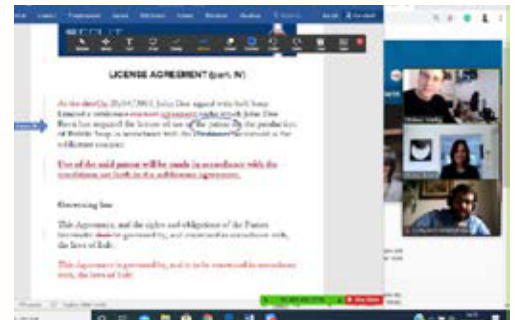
LICENSE AGREEMENT (part. IV)

As the date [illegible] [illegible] agreed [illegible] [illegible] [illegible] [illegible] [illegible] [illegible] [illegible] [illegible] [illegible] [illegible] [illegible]

Use of the said patent will be made in accordance with the conditions set forth in the sublicense agreement.

Governing law

This Agreement, and the rights and obligations of the Parties hereunder shall be governed by, and construed in accordance with, the laws of Italy.

This Agreement is governed by, and is to be construed in accordance with, the laws of Italy.